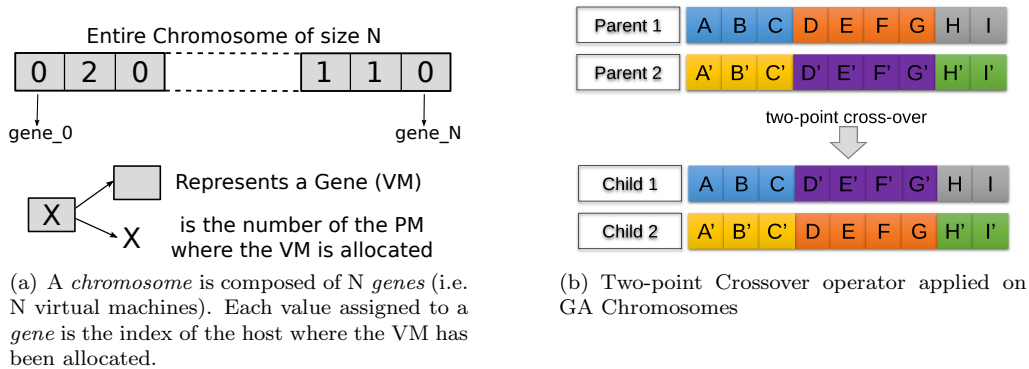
Entire Chromosome of size N

| 0 | 2 | 0 | | 1 | 1 | 0 |

gene_0

gene_N

X

Represents a Gene (VM)

X

is the number of the PM where the VM is allocated

(a) A *chromosome* is composed of N *genes* (i.e. N virtual machines). Each value assigned to a *gene* is the index of the host where the VM has been allocated.

| Parent 1 | A | B | C | D | E | F | G | H | I |
|---|---|---|---|---|---|---|---|---|---|
| Parent 2 | A' | B' | C' | D' | E' | F' | G' | H' | I' |

two-point cross-over

| Child 1 | A | B | C | D' | E' | F' | G' | H | I |
|---|---|---|---|---|---|---|---|---|---|
| Child 2 | A' | B' | C' | D | E | F | G | H' | I' |

(b) Two-point Crossover operator applied on GA Chromosomes